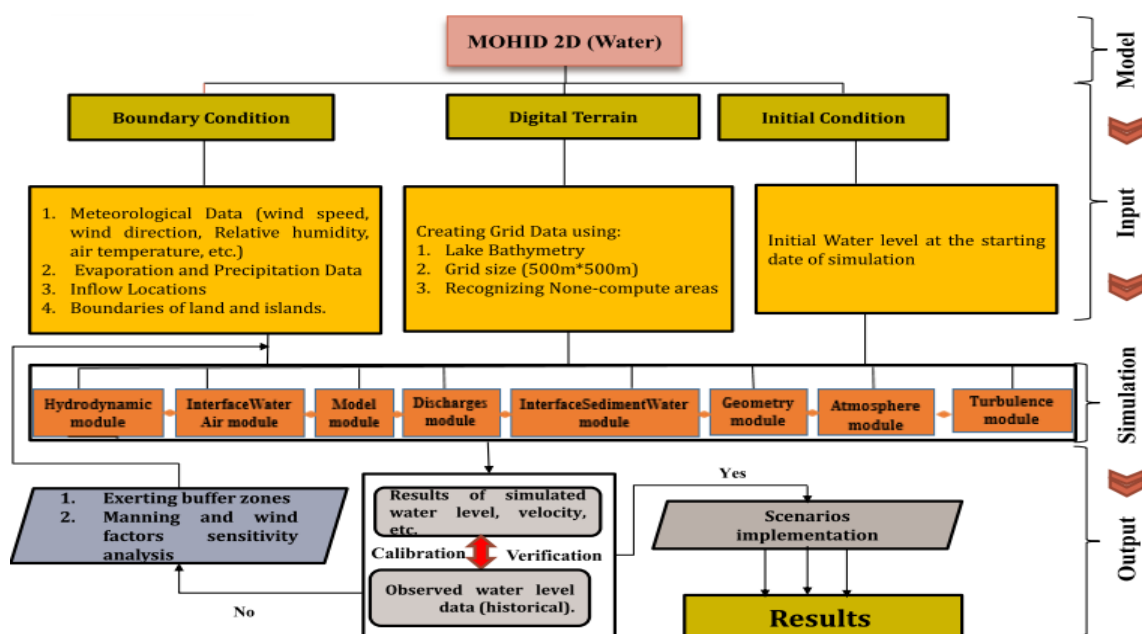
MOHID 2D (Water)

Model

Boundary Condition

Digital Terrain

Initial Condition

Input

1. Meteorological Data (wind speed, wind direction, Relative humidity, air temperature, etc.)
2. Evaporation and Precipitation Data
3. Inflow Locations
4. Boundaries of land and islands.

Creating Grid Data using:
1. Lake Bathymetry
2. Grid size (500m*500m)
3. Recognizing None-compute areas

Initial Water level at the starting date of simulation

Hydrodynamic module

InterfaceWater Air module

Model module

Discharges module

InterfaceSedimentWater module

Geometry module

Atmosphere module

Turbulence module

Simulation

1. Exerting buffer zones
2. Manning and wind factors sensitivity analysis

Results of simulated water level, velocity, etc.

Calibration

Verification

Observed water level data (historical).

Yes

Scenarios implementation

No

Results

Output